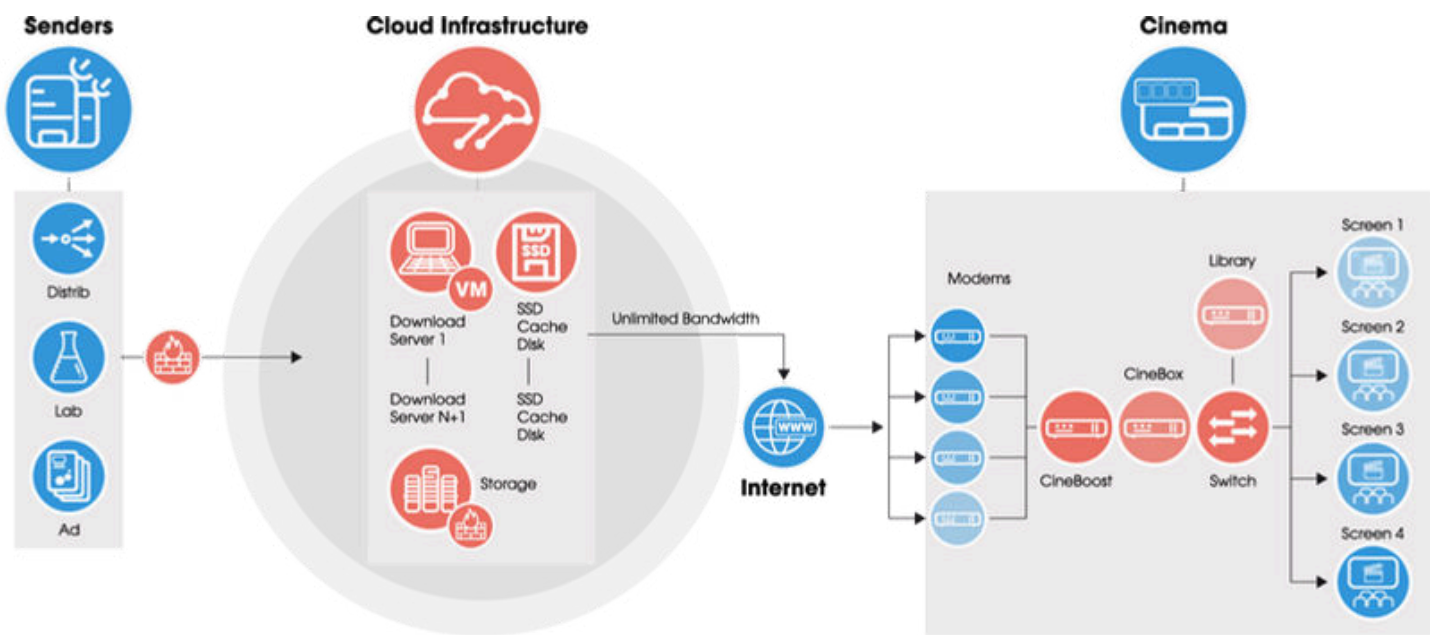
Senders

Cloud Infrastructure

Cinema

Distrib

Lab

Ad

VM

Download Server 1

SSD

SSD Cache Disk

Download Server N+1

SSD Cache Disk

Storage

Unlimited Bandwidth

www

Internet

Modems

CineBoost

CineBox

Library

Switch

Screen 1

Screen 2

Screen 3

Screen 4